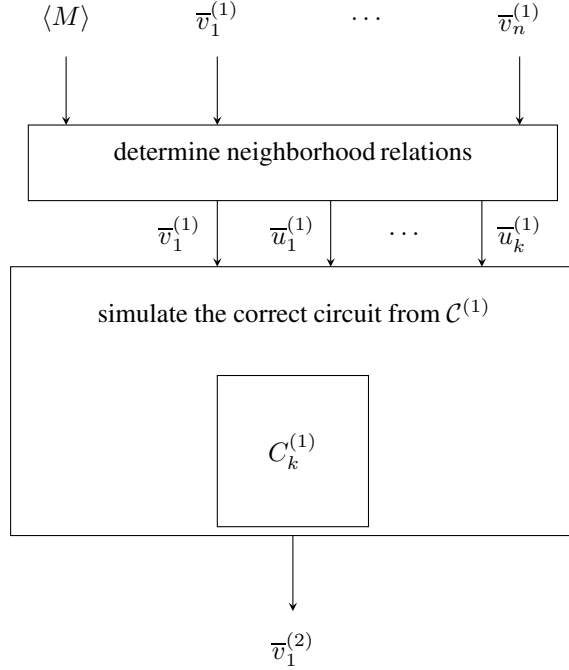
$\langle M \rangle$ $\overline{v}_1^{(1)}$ $\cdots$ $\overline{v}_n^{(1)}$

determine neighborhood relations

$\overline{v}_1^{(1)}$ $\overline{u}_1^{(1)}$ $\cdots$ $\overline{u}_k^{(1)}$

simulate the correct circuit from $\mathcal{C}^{(1)}$

$C_k^{(1)}$

$\overline{v}_1^{(2)}$